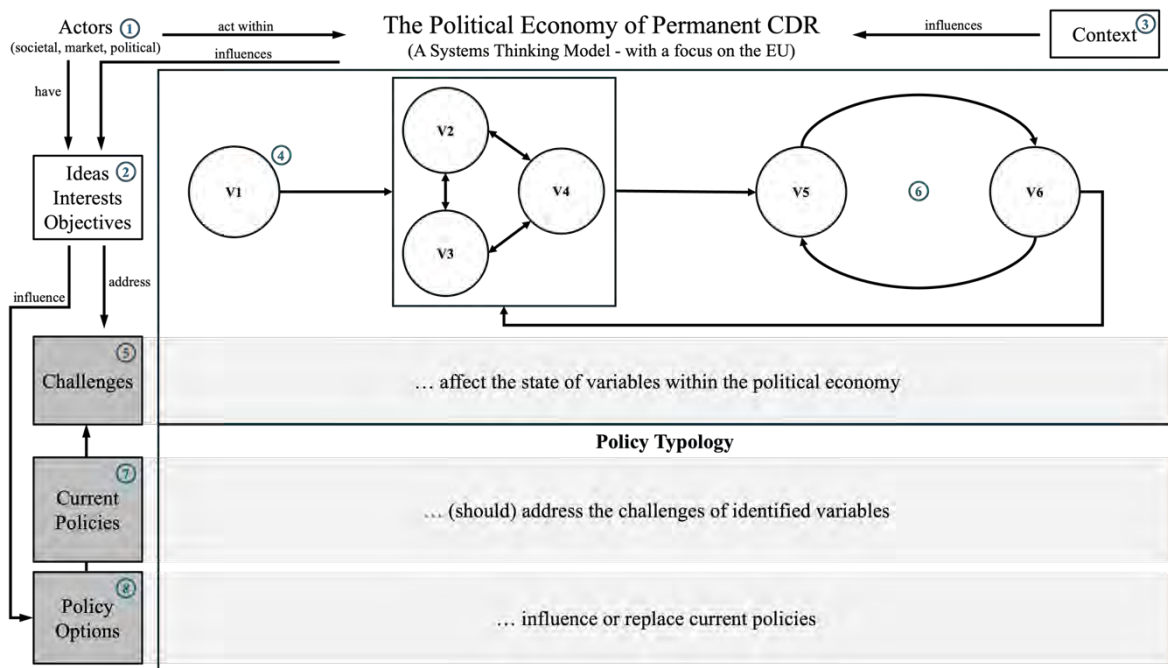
Actors ①
(societal, market, political)

act within

influences

The Political Economy of Permanent CDR
(A Systems Thinking Model - with a focus on the EU)

influences

Context③

have

Ideas ②
Interests
Objectives

influence

address

V1 ④

V2

V3

V4

V5

⑥

V6

⑤
Challenges

… affect the state of variables within the political economy

Policy Typology

⑦
Current Policies

… (should) address the challenges of identified variables

⑧
Policy Options

… influence or replace current policies